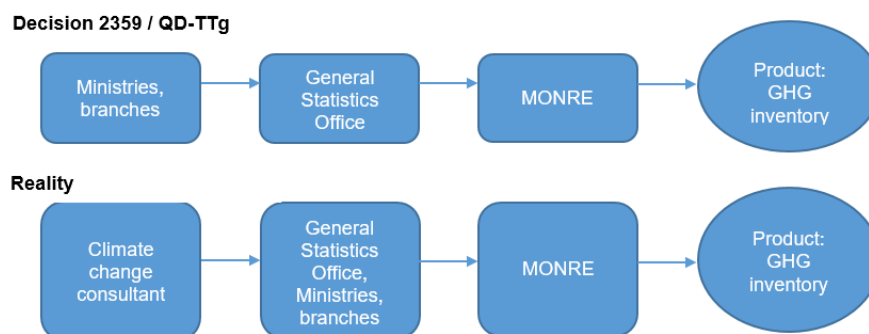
Decision 2359 / QD-TTg

Ministries, branches

General Statistics Office

MONRE

Product: GHG inventory

Reality

Climate change consultant

General Statistics Office, Ministries, branches

MONRE

Product: GHG inventory